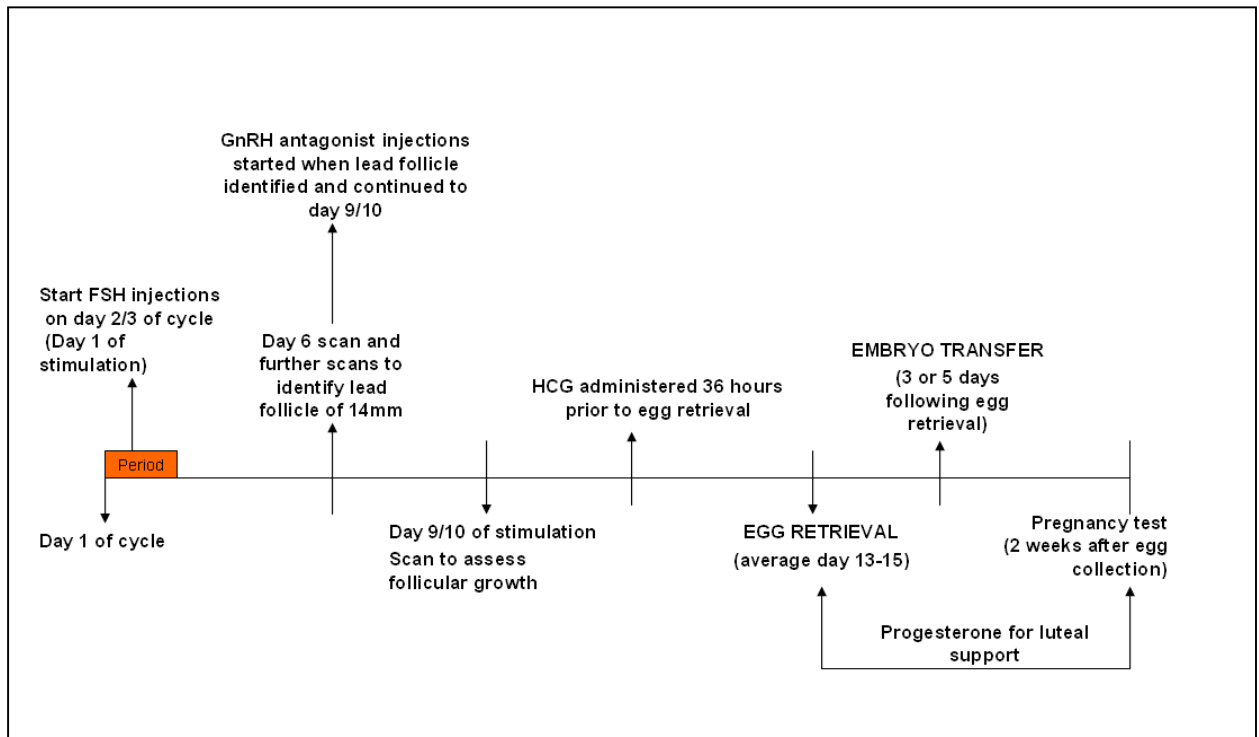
GnRH antagonist injections started when lead follicle identified and continued to day 9/10

Start FSH injections on day 2/3 of cycle (Day 1 of stimulation)

Day 6 scan and further scans to identify lead follicle of 14mm

HCG administered 36 hours prior to egg retrieval

EMBRYO TRANSFER (3 or 5 days following egg retrieval)

Period

Day 1 of cycle

Day 9/10 of stimulation
Scan to assess follicular growth

EGG RETRIEVAL (average day 13-15)

Pregnancy test (2 weeks after egg collection)

Progesterone for luteal support